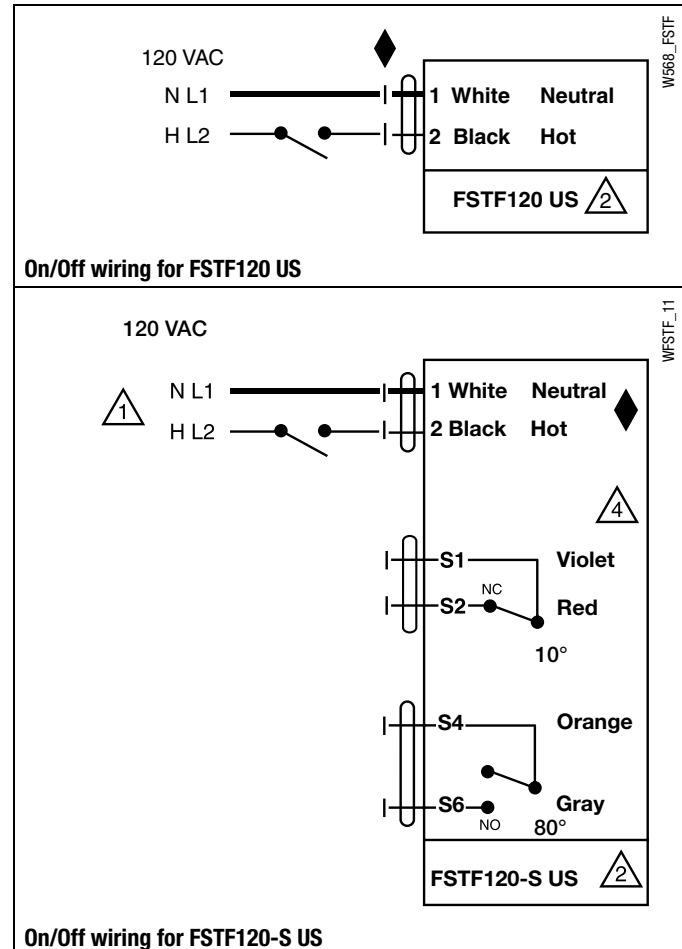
W568_FSTF

120 VAC

N L1

H L2

1 White Neutral

2 Black Hot

FSTF120 US 2

On/Off wiring for FSTF120 US

WFSTF_11

120 VAC

1

N L1

H L2

1 White Neutral

2 Black Hot

4

S1 Violet

NC

S2 Red

10°

S4 Orange

S6 Gray

NO

80°

FSTF120-S US 2

On/Off wiring for FSTF120-S US